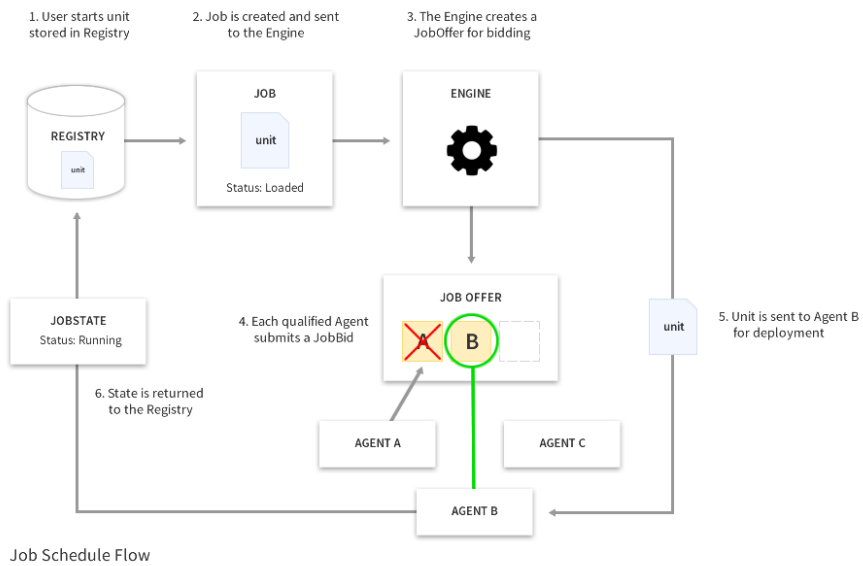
1. User starts unit stored in Registry

2. Job is created and sent to the Engine

3. The Engine creates a JobOffer for bidding

REGISTRY

unit

JOB

unit

Status: Loaded

ENGINE

JOB OFFER

A

B

4. Each qualified Agent submits a JobBid

unit

5. Unit is sent to Agent B for deployment

JOBSTATE

Status: Running

6. State is returned to the Registry

AGENT A

AGENT C

AGENT B

Job Schedule Flow